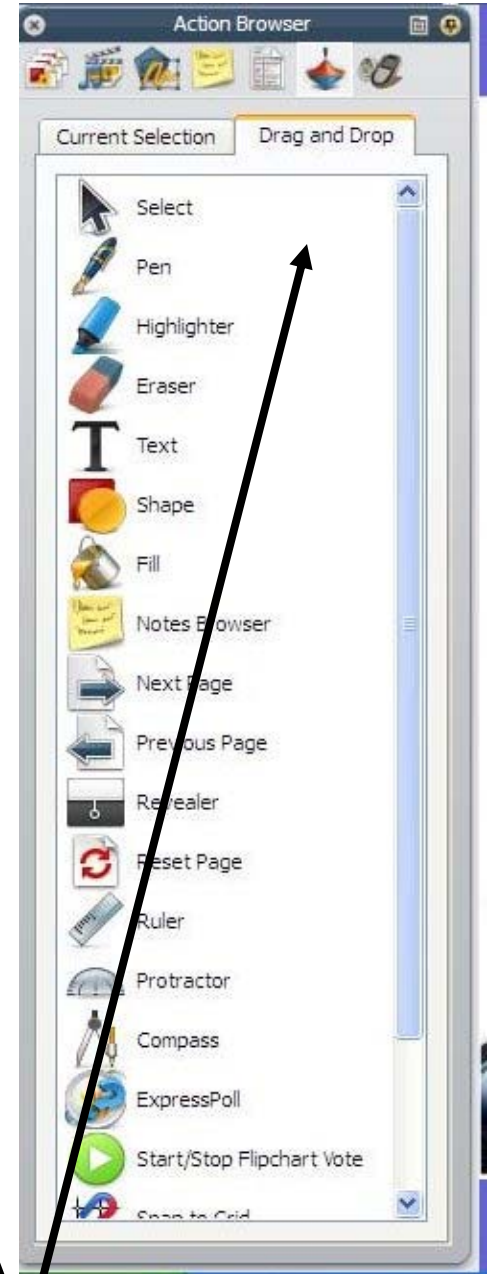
Action Browser

Current Selection

Drag and Drop

Select

Pen

Highlighter

Eraser

Text

Shape

Fill

Notes Browser

Next Page

Previous Page

Revealer

Reset Page

Ruler

Protractor

Compass

ExpressPoll

Start/Stop Flipchart Vote

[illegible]